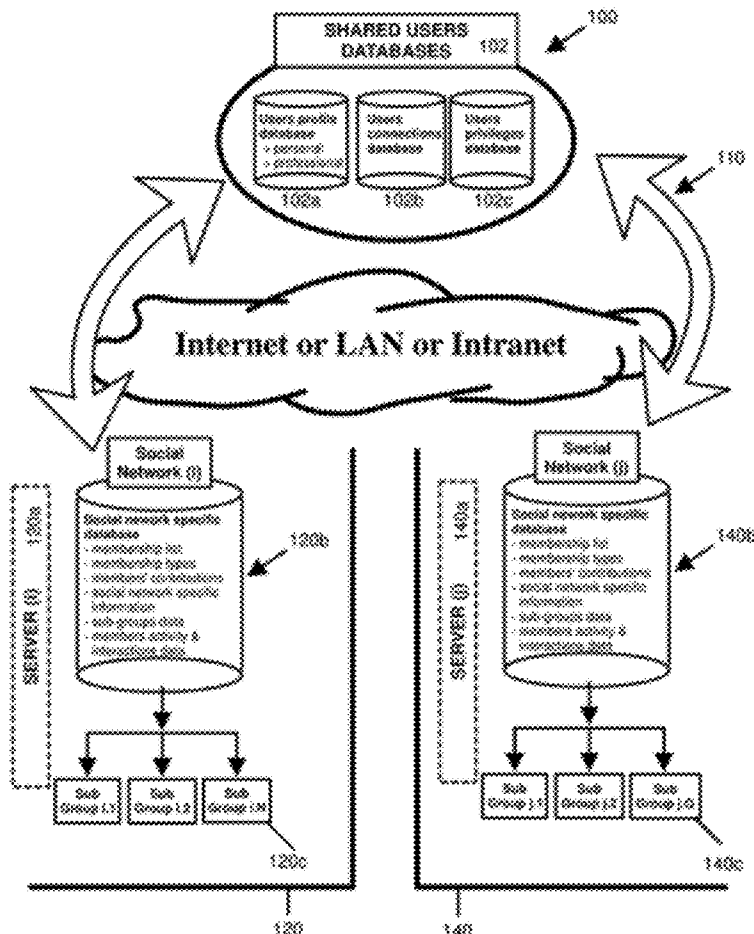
SHARED USERS DATABASES 102

100

Users profile database
- personal
- professional

Users connections database

Users privileges database

102a

102b

102c

110

Internet or LAN or Intranet

Social Network (i)

SERVER (i) 120a

Social network specific database
- membership list
- membership types
- members' contributions
- social network specific information
- sub-groups data
- members activity & interactions data

120b

Sub Group i.1

Sub Group i.2

Sub Group i.N

120c

120

Social Network (j)

SERVER (j) 140a

Social network specific database
- membership list
- membership types
- members' contributions
- social network specific information
- sub-groups data
- members activity & interactions data

140b

Sub Group j.1

Sub Group j.2

Sub Group j.G

140c

140